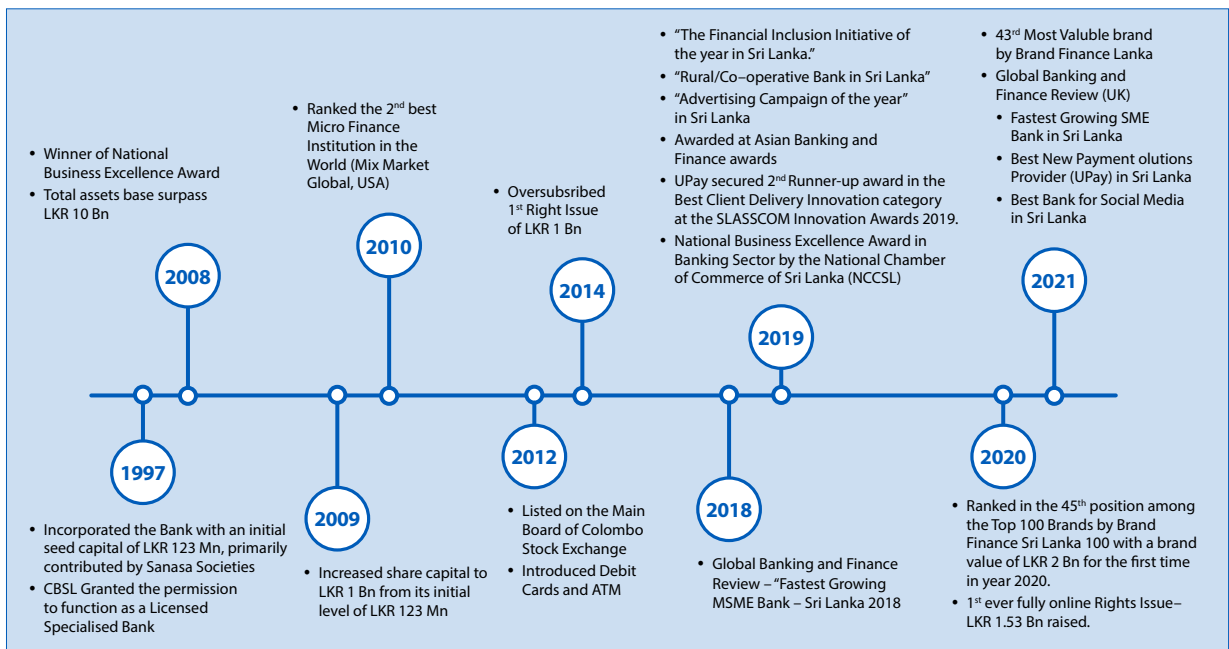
• Winner of National Business Excellence Award
• Total assets base surpass LKR 10 Bn

2008

• Ranked the 2$^{nd}$ best Micro Finance Institution in the World (Mix Market Global, USA)

2010

• Oversubsribed 1$^{st}$ Right Issue of LKR 1 Bn

2014

• “The Financial Inclusion Initiative of the year in Sri Lanka.”
• “Rural/Co–operative Bank in Sri Lanka”
• “Advertising Campaign of the year” in Sri Lanka
• Awarded at Asian Banking and Finance awards
• UPay secured 2$^{nd}$ Runner-up award in the Best Client Delivery Innovation category at the SLASSCOM Innovation Awards 2019.
• National Business Excellence Award in Banking Sector by the National Chamber of Commerce of Sri Lanka (NCCSL)

2019

• 43$^{rd}$ Most Valuble brand by Brand Finance Lanka
• Global Banking and Finance Review (UK)
• Fastest Growing SME Bank in Sri Lanka
• Best New Payment olutions Provider (UPay) in Sri Lanka
• Best Bank for Social Media in Sri Lanka

2021

1997

• Incorporated the Bank with an initial seed capital of LKR 123 Mn, primarily contributed by Sanasa Societies
• CBSL Granted the permission to function as a Licensed Specialised Bank

2009

• Increased share capital to LKR 1 Bn from its initial level of LKR 123 Mn

2012

• Listed on the Main Board of Colombo Stock Exchange
• Introduced Debit Cards and ATM

2018

• Global Banking and Finance Review – “Fastest Growing MSME Bank – Sri Lanka 2018

2020

• Ranked in the 45$^{th}$ position among the Top 100 Brands by Brand Finance Sri Lanka 100 with a brand value of LKR 2 Bn for the first time in year 2020.
• 1$^{st}$ ever fully online Rights Issue– LKR 1.53 Bn raised.